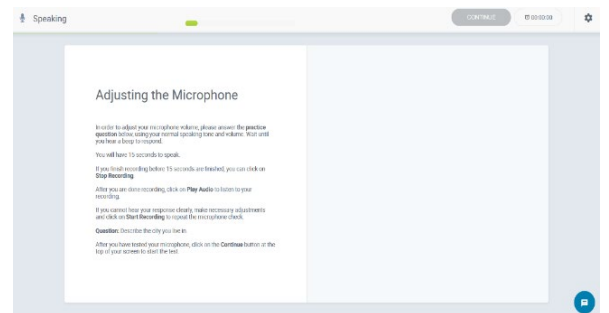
Speaking

CONTINUE

00:00:00

Adjusting the Microphone

In order to adjust your microphone volume, please answer the practice question below, using your normal speaking tone and volume. Wait until you hear a beep to respond.

You will have 15 seconds to speak.

If you finish recording before 15 seconds are finished, you can click on Stop Recording.

After you are done recording, click on Play Audio to listen to your recording.

If you cannot hear your response clearly, make necessary adjustments and click on Start Recording to repeat the microphone check.

Question: Describe the city you live in.

After you have tested your microphone, click on the Continue button at the top of your screen to start the test.